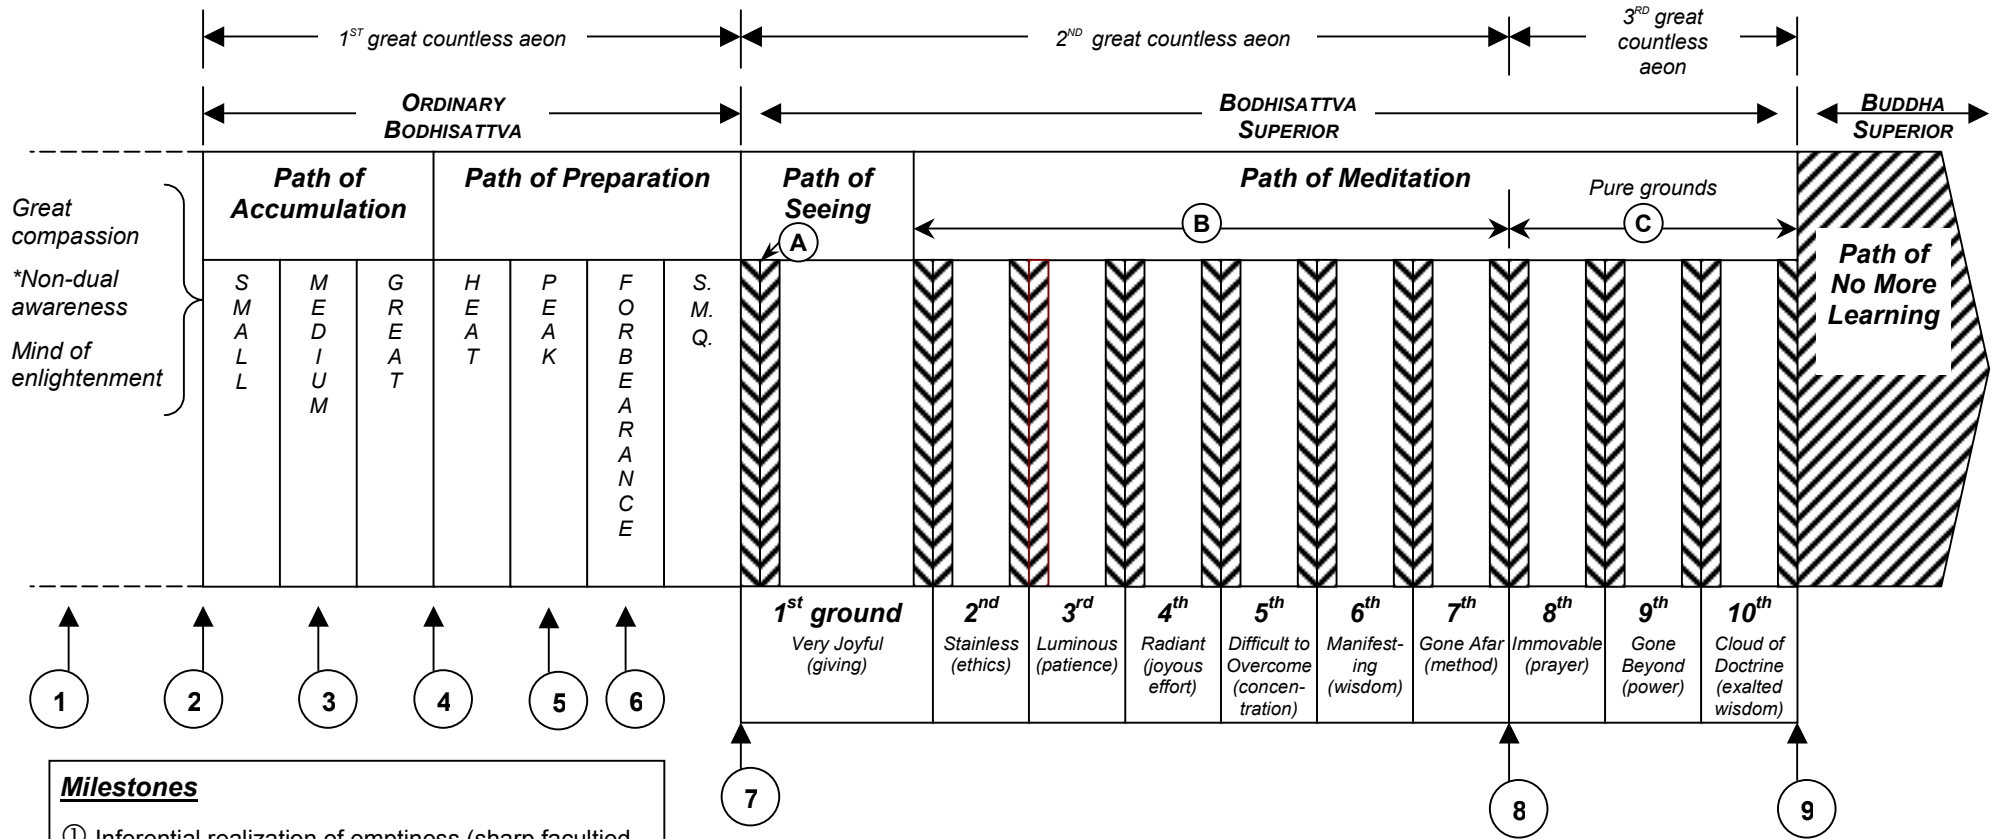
$1^{ST}$ great countless aeon

$2^{ND}$ great countless aeon

$3^{RD}$ great countless aeon

ORDINARY BODHISATTVA

BODHISATTVA SUPERIOR

BUDDHA SUPERIOR

Great compassion

*Non-dual awareness

Mind of enlightenment

Path of Accumulation

Path of Preparation

Path of Seeing

Path of Meditation

Pure grounds

A

B

C

SMALL

MEDIUM

GREAT

HEAT

PEAK

FORBEARANCE

S. M. Q.

Path of No More Learning

$1^{st}$ ground
Very Joyful (giving)

$2^{nd}$
Stainless (ethics)

$3^{rd}$
Luminous (patience)

$4^{th}$
Radiant (joyous effort)

$5^{th}$
Difficult to Overcome (concentration)

$6^{th}$
Manifesting (wisdom)

$7^{th}$
Gone Afar (method)

$8^{th}$
Immovable (prayer)

$9^{th}$
Gone Beyond (power)

$10^{th}$
Cloud of Doctrine (exalted wisdom)

1

2

3

4

5

6

7

8

9

Milestones

① Inferential realization of emptiness (sharp facultied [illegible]